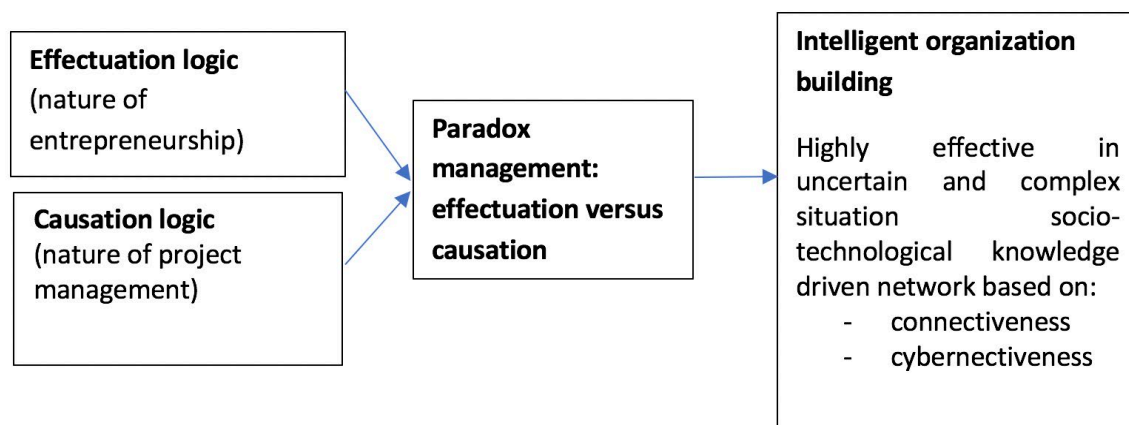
**Effectuation logic**
(nature of entrepreneurship)

**Causation logic**
(nature of project management)

**Paradox management: effectuation versus causation**

**Intelligent organization building**

Highly effective in uncertain and complex situation socio-technological knowledge driven network based on:
- connectiveness
- cybernectiveness